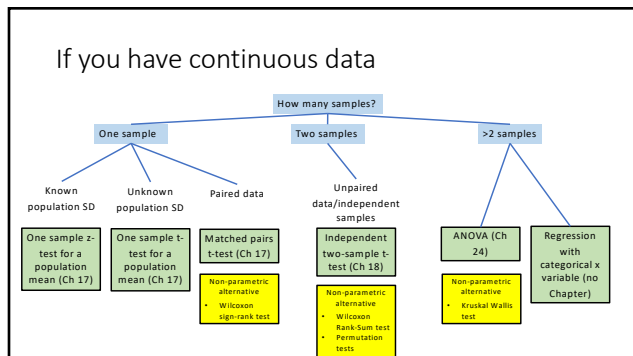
If you have continuous data

How many samples?

One sample

Two samples

>2 samples

Known population SD

Unknown population SD

Paired data

Unpaired data/independent samples

One sample z-test for a population mean (Ch 17)

One sample t-test for a population mean (Ch 17)

Matched pairs t-test (Ch 17)

Non-parametric alternative
• Wilcoxon sign-rank test

Independent two-sample t-test (Ch 18)

Non-parametric alternative
• Wilcoxon Rank-Sum test
• Permutation tests

ANOVA (Ch 24)

Non-parametric alternative
• Kruskal Wallis test

Regression with categorical x variable (no Chapter)